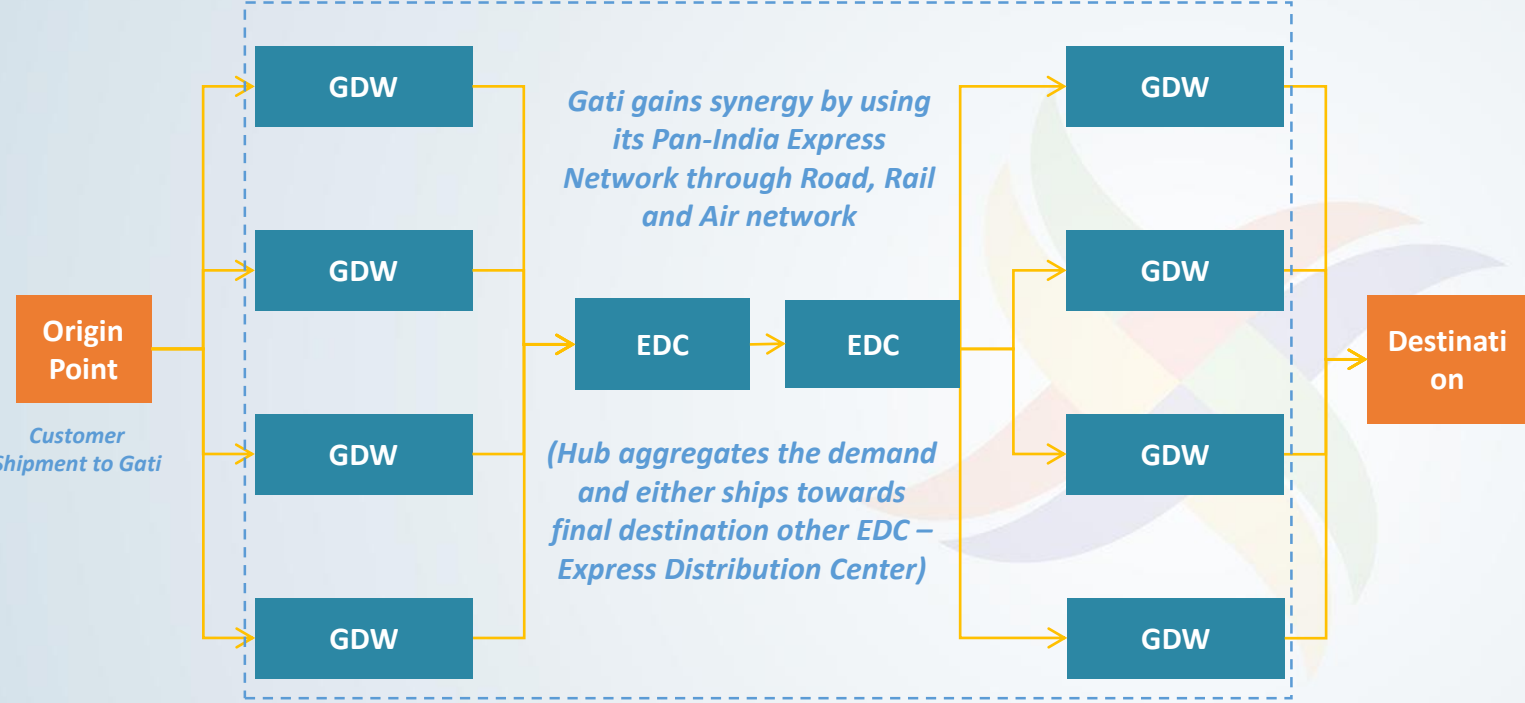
Origin Point

Customer Shipment to Gati

GDW

GDW

GDW

GDW

Gati gains synergy by using its Pan-India Express Network through Road, Rail and Air network

EDC

EDC

(Hub aggregates the demand and either ships towards final destination other EDC – Express Distribution Center)

GDW

GDW

GDW

GDW

Destinati on